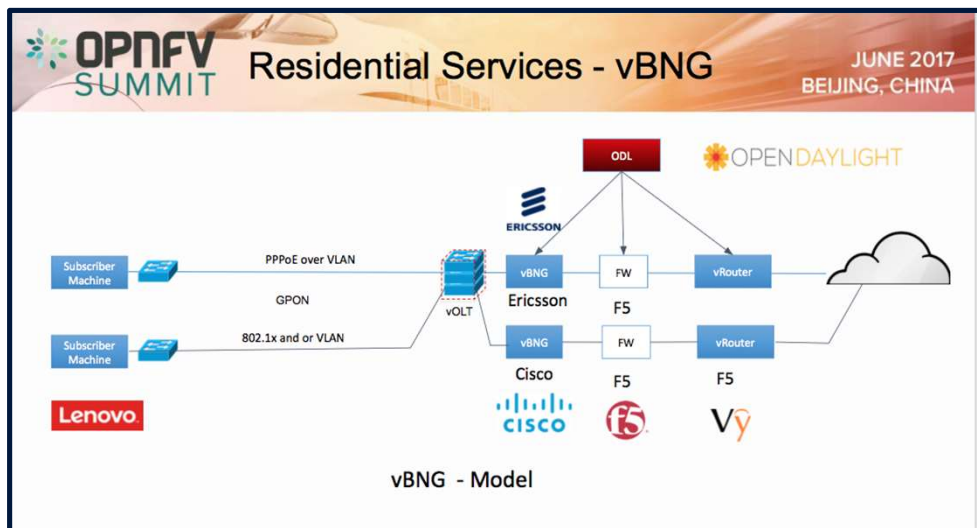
OPNFV SUMMIT

Residential Services - vBNG

JUNE 2017
BEIJING, CHINA

ODL

OPENDAYLIGHT

ERICSSON

Subscriber Machine

PPPoE over VLAN

GPON

802.1x and or VLAN

Subscriber Machine

vOLT

vBNG
Ericsson

FW
F5

vRouter

vBNG
Cisco

FW
F5

vRouter
F5

Lenovo

cisco

f5

Vy

vBNG - Model